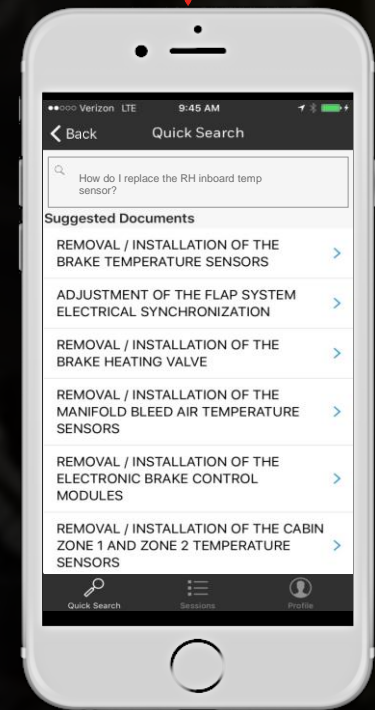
●●○○○ Verizon LTE 9:45 AM

Back Quick Search

How do I replace the RH inboard temp sensor?

Suggested Documents

REMOVAL / INSTALLATION OF THE BRAKE TEMPERATURE SENSORS

ADJUSTMENT OF THE FLAP SYSTEM ELECTRICAL SYNCHRONIZATION

REMOVAL / INSTALLATION OF THE BRAKE HEATING VALVE

REMOVAL / INSTALLATION OF THE MANIFOLD BLEED AIR TEMPERATURE SENSORS

REMOVAL / INSTALLATION OF THE ELECTRONIC BRAKE CONTROL MODULES

REMOVAL / INSTALLATION OF THE CABIN ZONE 1 AND ZONE 2 TEMPERATURE SENSORS

Quick Search Sessions Profile